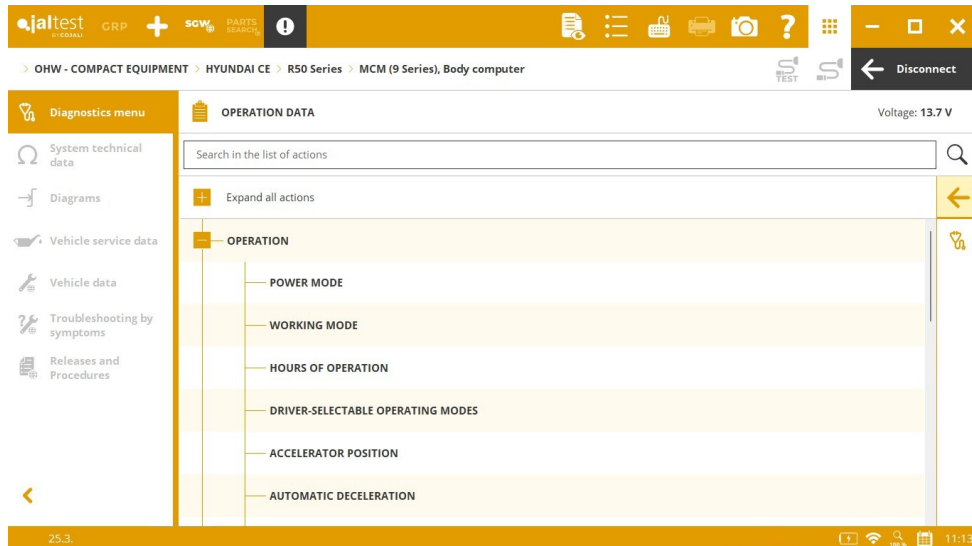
jaltest BY COJALI GRP SGW PARTS SEARCH

> OHW - COMPACT EQUIPMENT > HYUNDAI CE > R50 Series > MCM (9 Series), Body computer

TEST

Disconnect

Diagnostics menu

System technical data

Diagrams

Vehicle service data

Vehicle data

Troubleshooting by symptoms

Releases and Procedures

OPERATION DATA

Voltage: 13.7 V

Search in the list of actions

Expand all actions

OPERATION

POWER MODE

WORKING MODE

HOURS OF OPERATION

DRIVER-SELECTABLE OPERATING MODES

ACCELERATOR POSITION

AUTOMATIC DECELERATION

25.3.

100%

11:13